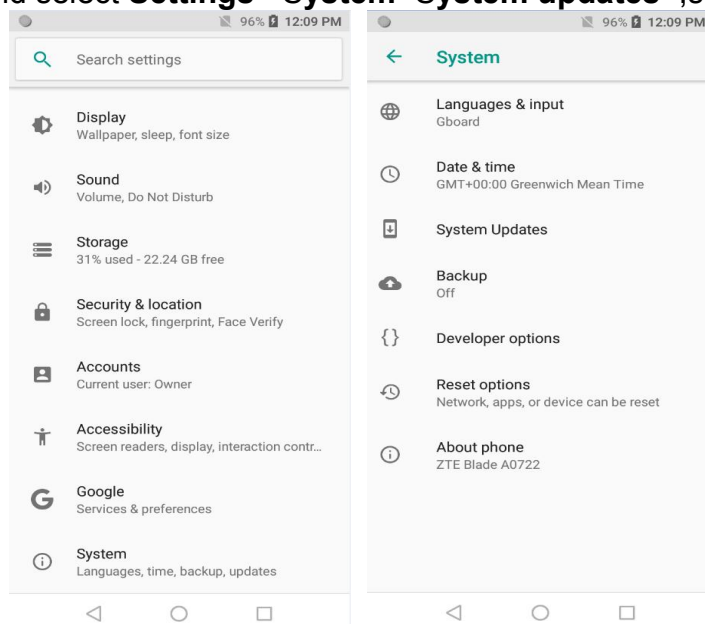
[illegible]d select **Settings**>**System**>**System updates**",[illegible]

96% 12:09 PM

Search settings

Display
Wallpaper, sleep, font size

Sound
Volume, Do Not Disturb

Storage
31% used - 22.24 GB free

Security & location
Screen lock, fingerprint, Face Verify

Accounts
Current user: Owner

Accessibility
Screen readers, display, interaction contr...

Google
Services & preferences

System
Languages, time, backup, updates

96% 12:09 PM

System

Languages & input
Gboard

Date & time
GMT+00:00 Greenwich Mean Time

System Updates

Backup
Off

Developer options

Reset options
Network, apps, or device can be reset

About phone
ZTE Blade A0722